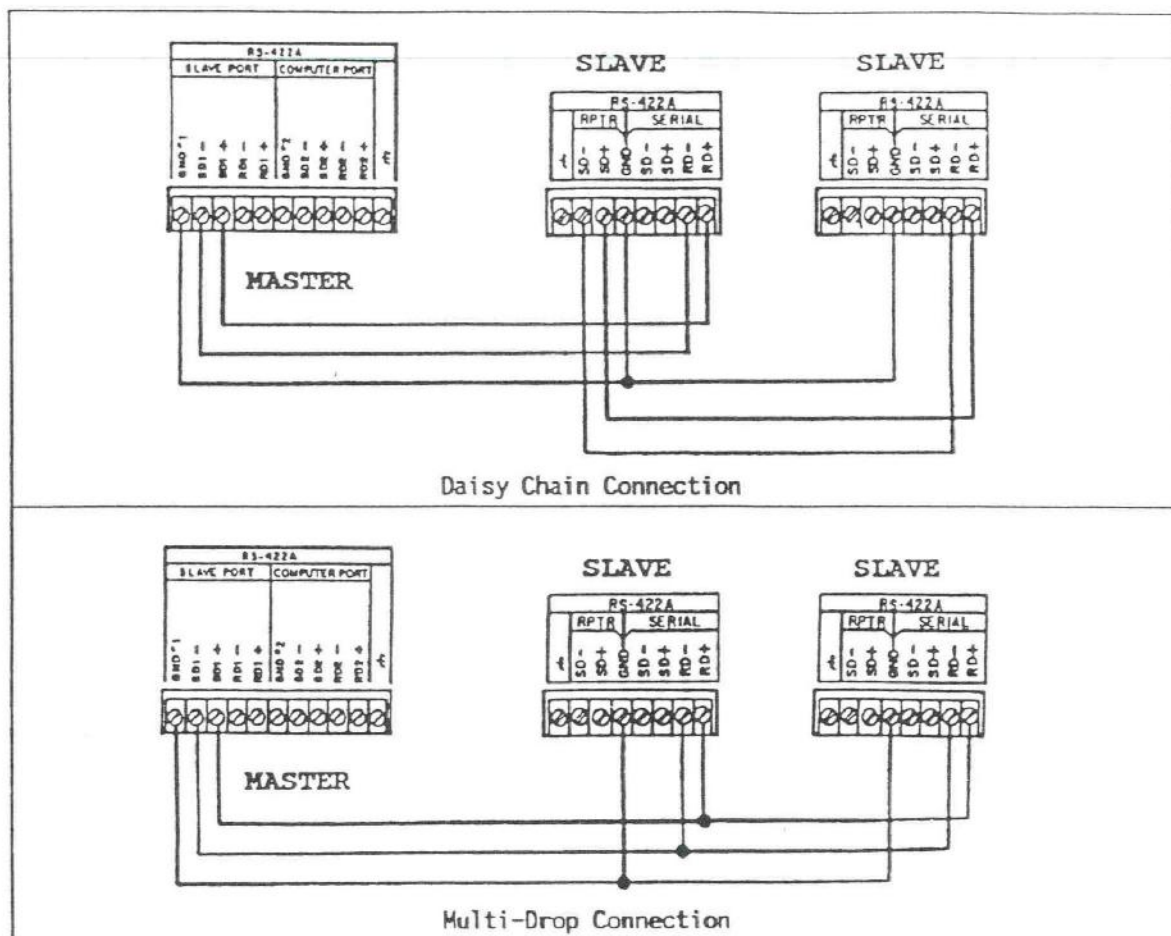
RS-422A
SLAVE PORT | COMPUTER PORT
GND #1 SD1 − SD1 + RD1 − RD1 + GND #2 SD2 − SD2 + RD2 − RD2 +

SLAVE
RS-422A
RPTR | SERIAL
SD− SD+ GND SD− SD+ RD− RD+

SLAVE
RS-422A
RPTR | SERIAL
SD− SD+ GND SD− SD+ RD− RD+

MASTER

Daisy Chain Connection

RS-422A
SLAVE PORT | COMPUTER PORT
GND #1 SD1 − SD1 + RD1 − RD1 + GND #2 SD2 − SD2 + RD2 − RD2 +

SLAVE
RS-422A
RPTR | SERIAL
SD− SD+ GND SD− SD+ RD− RD+

SLAVE
RS-422A
RPTR | SERIAL
SD− SD+ GND SD− SD+ RD− RD+

MASTER

Multi-Drop Connection